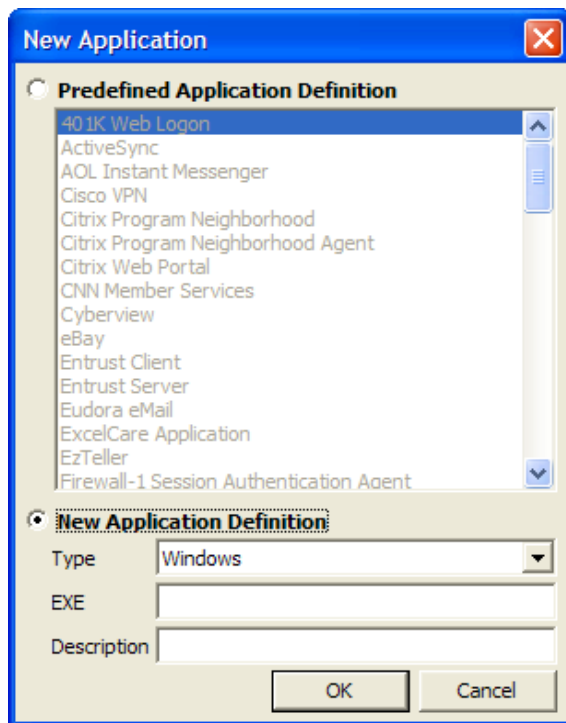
New Application

Predefined Application Definition

401K Web Logon
ActiveSync
AOL Instant Messenger
Cisco VPN
Citrix Program Neighborhood
Citrix Program Neighborhood Agent
Citrix Web Portal
CNN Member Services
Cyberview
eBay
Entrust Client
Entrust Server
Eudora eMail
ExcelCare Application
EzTeller
Firewall-1 Session Authentication Agent

New Application Definition

Type Windows

EXE

Description

OK Cancel